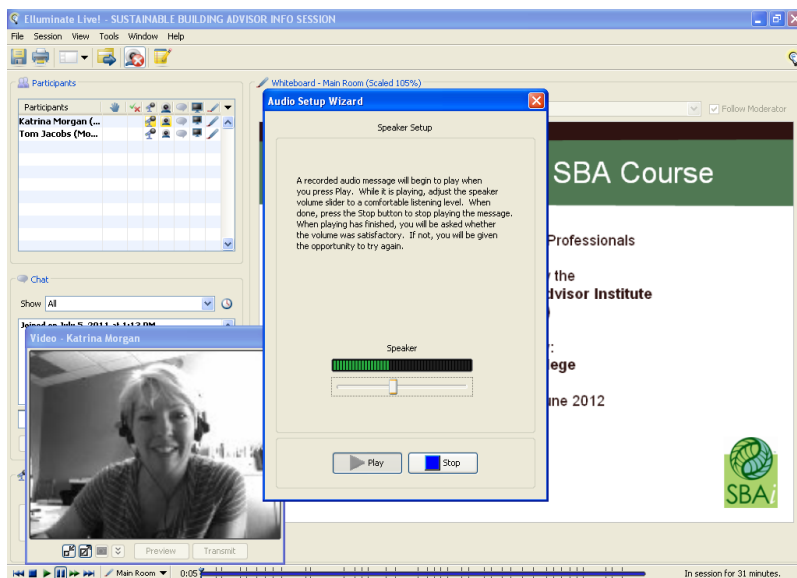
Elluminate Live! - SUSTAINABLE BUILDING ADVISOR INFO SESSION

File Session View Tools Window Help

Participants

Participants

Katrina Morgan (...

Tom Jacobs (Mo...

Chat

Show All

Joined on July 5, 2011 at 1:13 PM

Video - Katrina Morgan

Preview Transmit

Whiteboard - Main Room (Scaled 105%)

Follow Moderator

SBA Course

Professionals

the

dvisor Institute

ege

une 2012

SBAi

Audio Setup Wizard

Speaker Setup

A recorded audio message will begin to play when you press Play. While it is playing, adjust the speaker volume slider to a comfortable listening level. When done, press the Stop button to stop playing the message. When playing has finished, you will be asked whether the volume was satisfactory. If not, you will be given the opportunity to try again.

Speaker

Play Stop

Main Room 0:05

In session for 31 minutes.